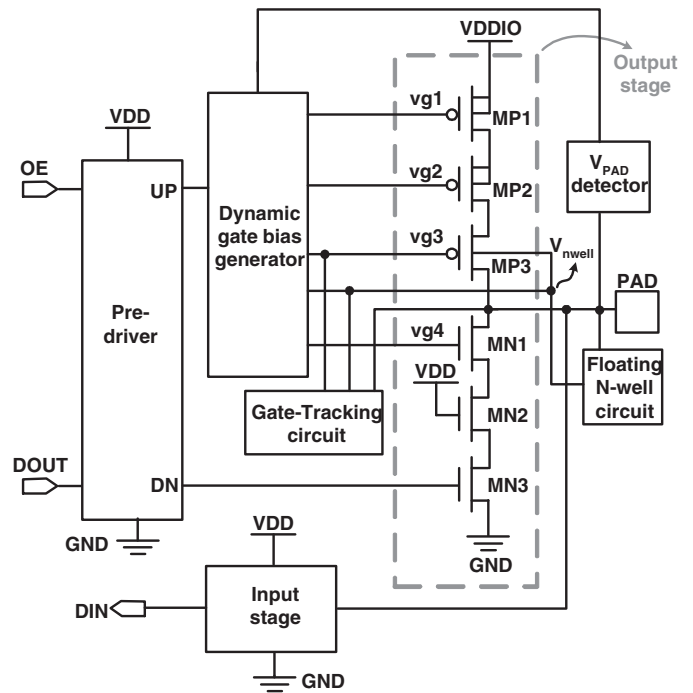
VDDIO

Output stage

VDD

OE

UP

Pre-driver

Dynamic gate bias generator

vg1

MP1

vg2

MP2

vg3

MP3

$V_{PAD}$ detector

$V_{nwell}$

PAD

vg4

MN1

VDD

MN2

Gate-Tracking circuit

Floating N-well circuit

DOUT

DN

MN3

GND

GND

VDD

DIN

Input stage

GND